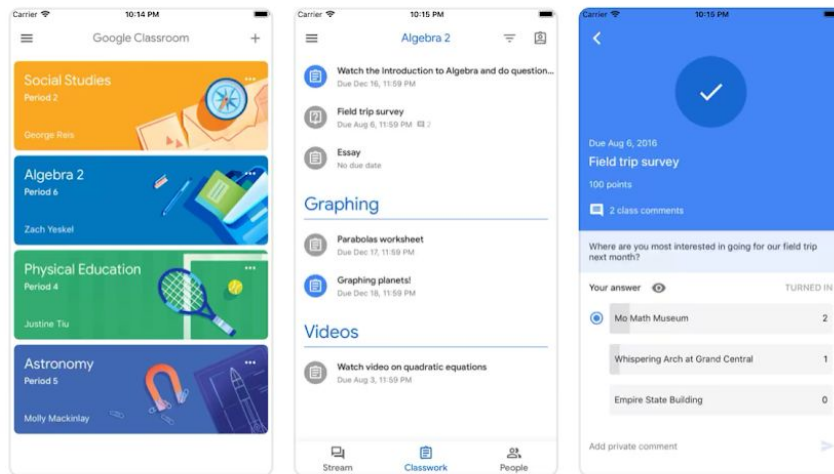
Carrier 10:14 PM

Google Classroom +

Social Studies
Period 2
George Reis

Algebra 2
Period 6
Zach Yeskel

Physical Education
Period 4
Justine Tiu

Astronomy
Period 5
Molly Mackinlay

Carrier 10:15 PM

Algebra 2

Watch the Introduction to Algebra and do question...
Due Dec 16, 11:59 PM

Field trip survey
Due Aug 6, 11:59 PM 2

Essay
No due date

Graphing

Parabolas worksheet
Due Dec 17, 11:59 PM

Graphing planets!
Due Dec 18, 11:59 PM

Videos

Watch video on quadratic equations
Due Aug 3, 11:59 PM

Stream Classwork People

Carrier 10:15 PM

Due Aug 6, 2016
Field trip survey
100 points
2 class comments

Where are you most interested in going for our field trip next month?

Your answer TURNED IN

Mo Math Museum 2

Whispering Arch at Grand Central 1

Empire State Building 0

Add private comment